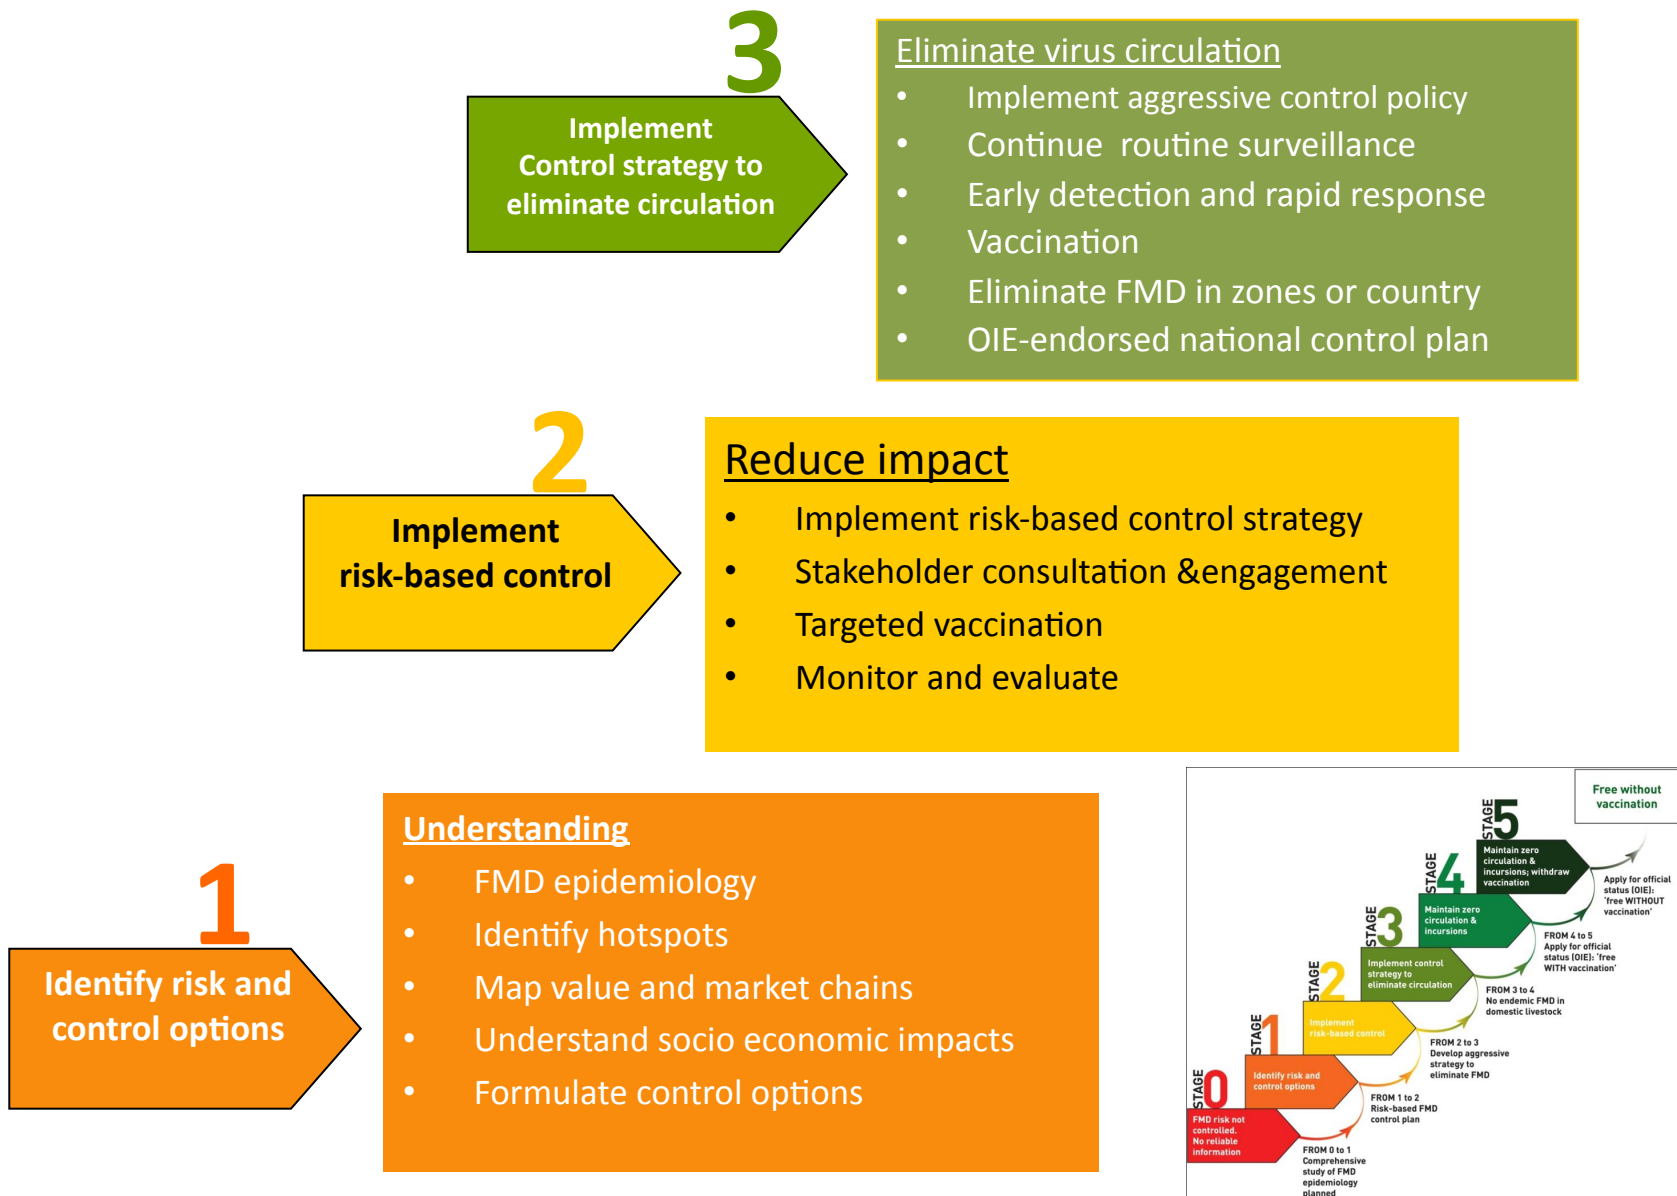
3

Implement Control strategy to eliminate circulation

Eliminate virus circulation
- Implement aggressive control policy
- Continue routine surveillance
- Early detection and rapid response
- Vaccination
- Eliminate FMD in zones or country
- OIE-endorsed national control plan

2

Implement risk-based control

Reduce impact
- Implement risk-based control strategy
- Stakeholder consultation &engagement
- Targeted vaccination
- Monitor and evaluate

1

Identify risk and control options

Understanding
- FMD epidemiology
- Identify hotspots
- Map value and market chains
- Understand socio economic impacts
- Formulate control options

Free without vaccination

STAGE 5
Maintain zero circulation & incursions; withdraw vaccination

Apply for official status (OIE): 'free WITHOUT vaccination'

STAGE 4
Maintain zero circulation & incursions

FROM 4 to 5
Apply for official status (OIE): 'free WITH vaccination'

STAGE 3
Implement control strategy to eliminate circulation

FROM 3 to 4
No endemic FMD in domestic livestock

STAGE 2
Implement risk-based control

FROM 2 to 3
Develop aggressive strategy to eliminate FMD

STAGE 1
Identify risk and control options

FROM 1 to 2
Risk-based FMD control plan

STAGE 0
FMD risk not controlled. No reliable information

FROM 0 to 1
Comprehensive study of FMD epidemiology planned